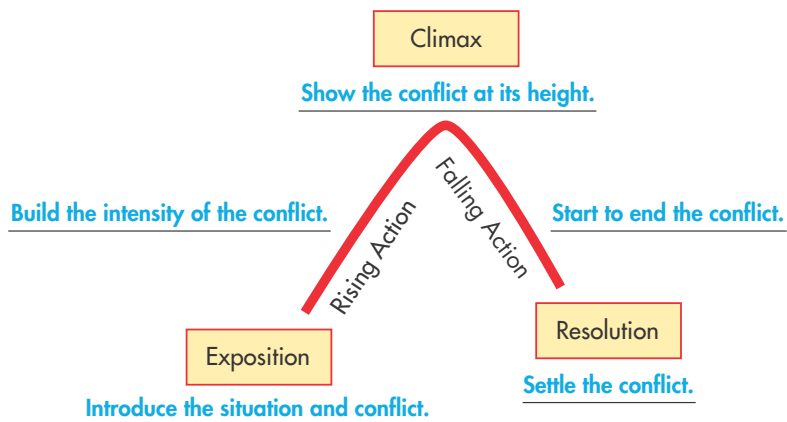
Climax
Show the conflict at its height.

Build the intensity of the conflict.

Rising Action

Falling Action

Start to end the conflict.

Exposition
Introduce the situation and conflict.

Resolution
Settle the conflict.